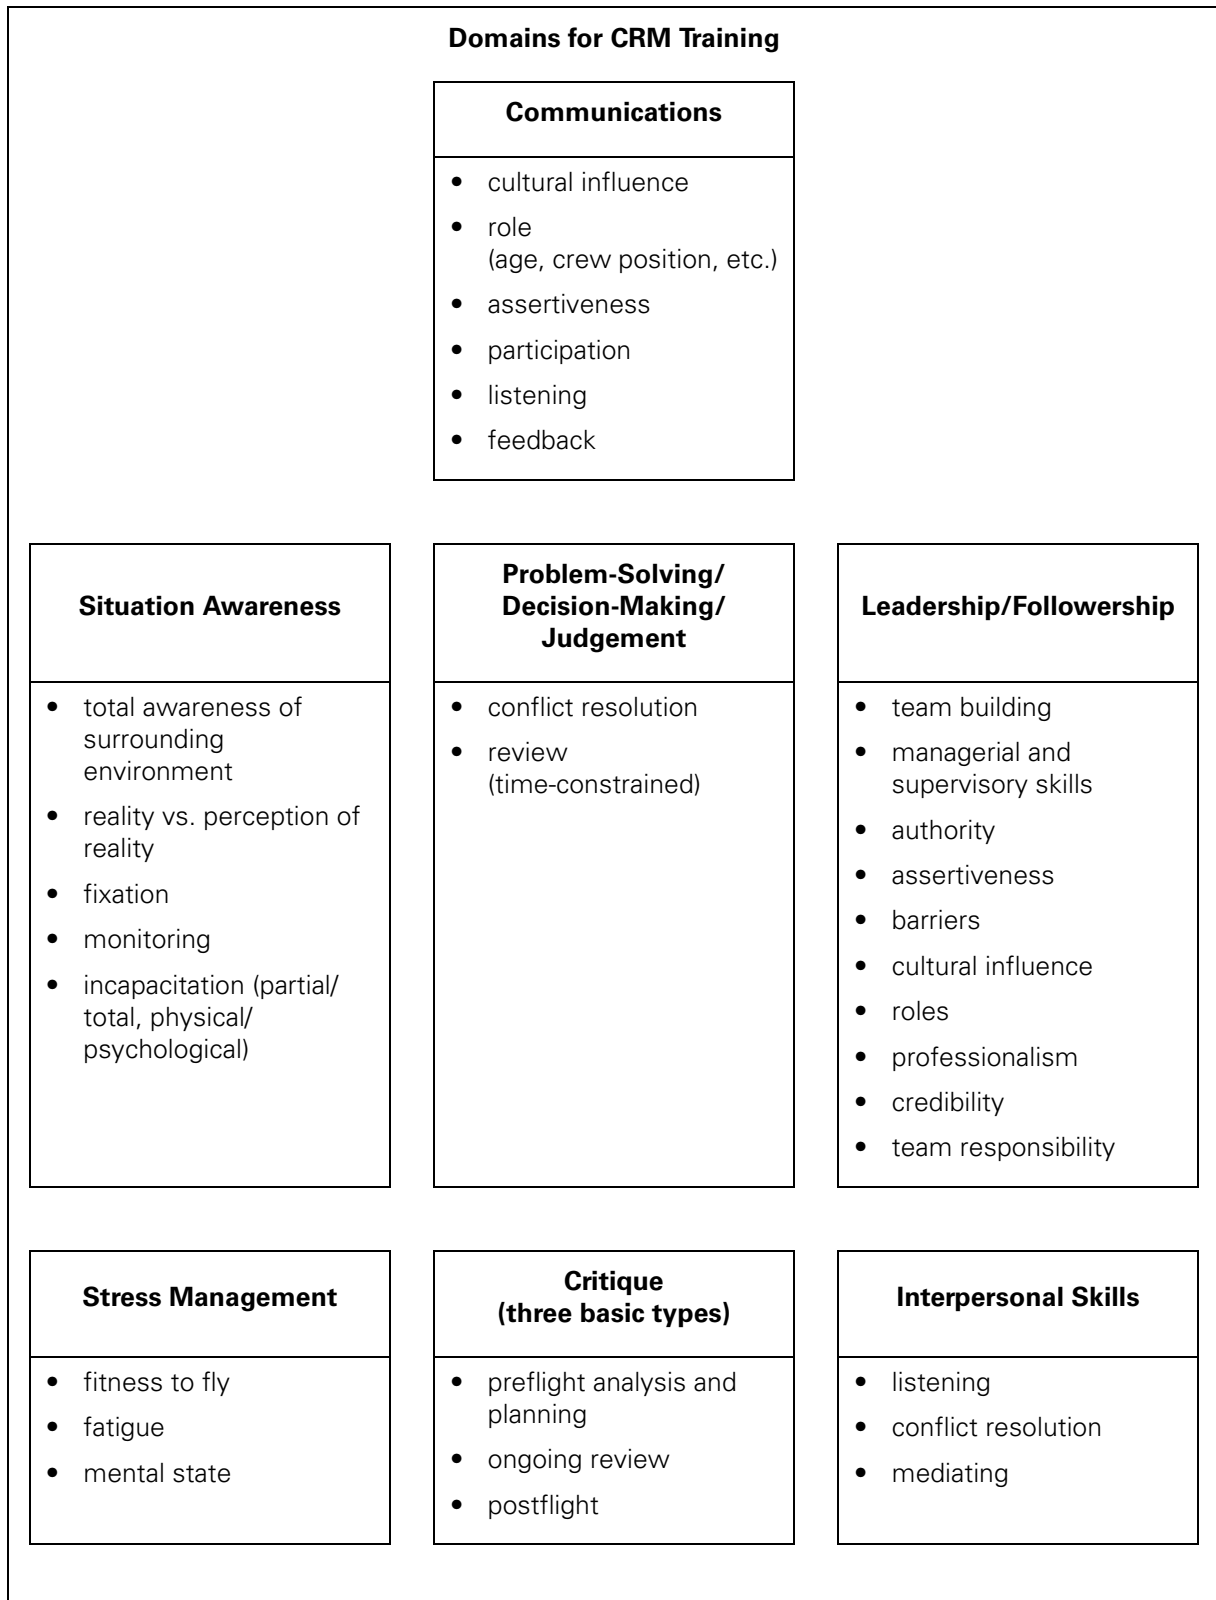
**Domains for CRM Training**

**Communications**

- cultural influence
- role (age, crew position, etc.)
- assertiveness
- participation
- listening
- feedback

**Situation Awareness**

- total awareness of surrounding environment
- reality vs. perception of reality
- fixation
- monitoring
- incapacitation (partial/ total, physical/ psychological)

**Problem-Solving/ Decision-Making/ Judgement**

- conflict resolution
- review (time-constrained)

**Leadership/Followership**

- team building
- managerial and supervisory skills
- authority
- assertiveness
- barriers
- cultural influence
- roles
- professionalism
- credibility
- team responsibility

**Stress Management**

- fitness to fly
- fatigue
- mental state

**Critique (three basic types)**

- preflight analysis and planning
- ongoing review
- postflight

**Interpersonal Skills**

- listening
- conflict resolution
- mediating